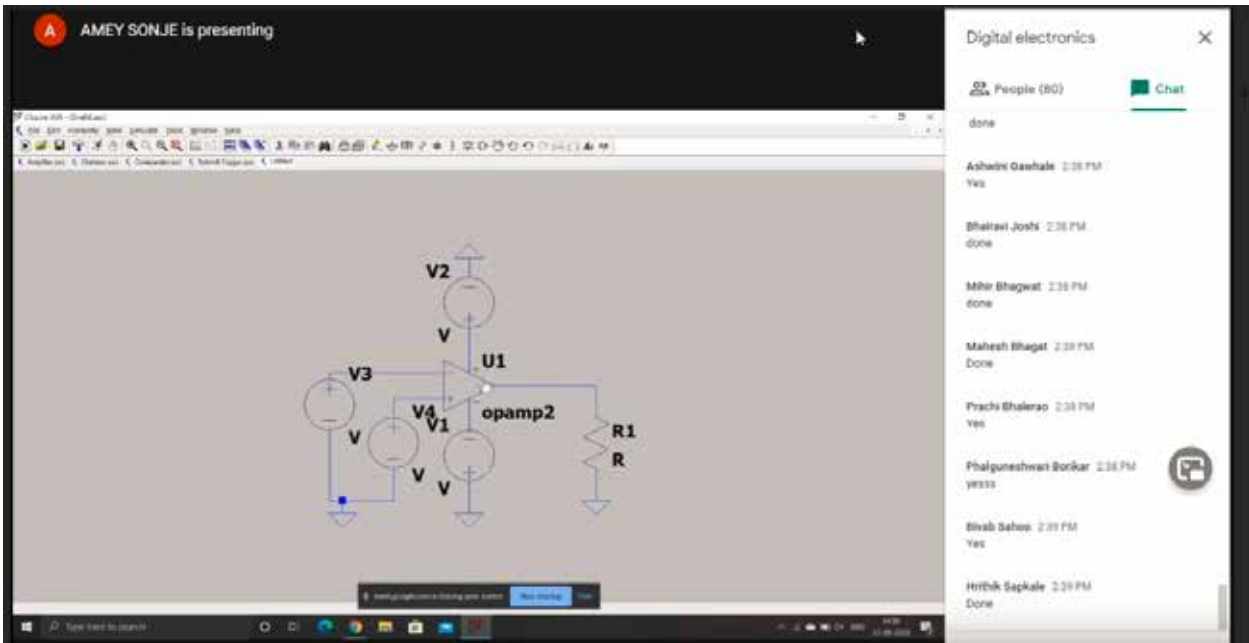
A AMEY SONJE is presenting

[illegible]

V2
V
U1
V3
V4
V1
opamp2
R1
R
V
V
V

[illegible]

Type here to search

Digital electronics

People (80)
Chat

done

Ashwini Gawhale 2:38 PM
Yes

Bhairavi Joshi 2:38 PM
done

Mihir Bhagwat 2:38 PM
done

Mahesh Bhagat 2:38 PM
Done

Prachi Bhalerao 2:38 PM
Yes

Phalguneshwari Borikar 2:38 PM
yesss

Bivab Sahoo 2:39 PM
Yes

Hrithik Sapkale 2:39 PM
Done